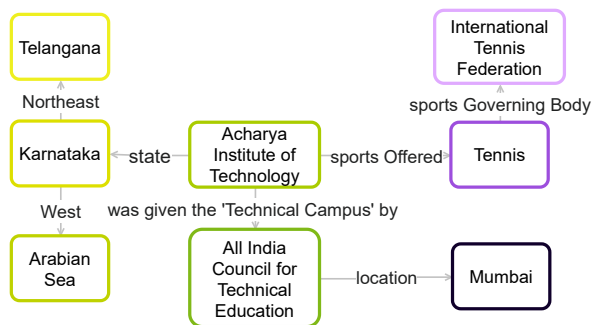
Telangana

Northeast

Karnataka

state

Acharya Institute of Technology

sports Offered

Tennis

sports Governing Body

International Tennis Federation

West

Arabian Sea

was given the 'Technical Campus' by

All India Council for Technical Education

location

Mumbai